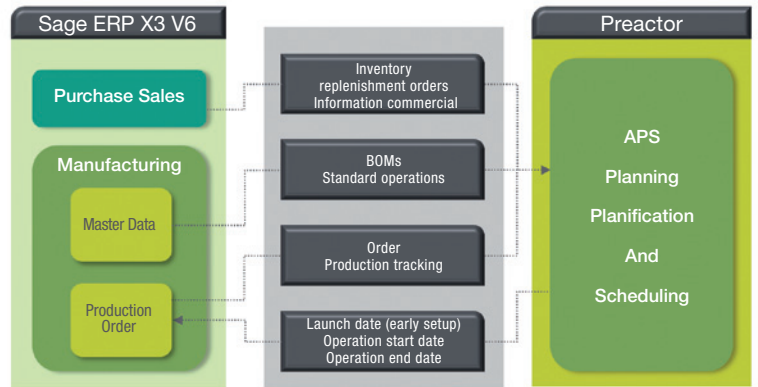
Sage ERP X3 V6

Purchase Sales

Manufacturing

Master Data

Production Order

Inventory replenishment orders Information commercial

BOMs Standard operations

Order Production tracking

Launch date (early setup) Operation start date Operation end date

Preactor

APS

Planning

Planification

And

Scheduling